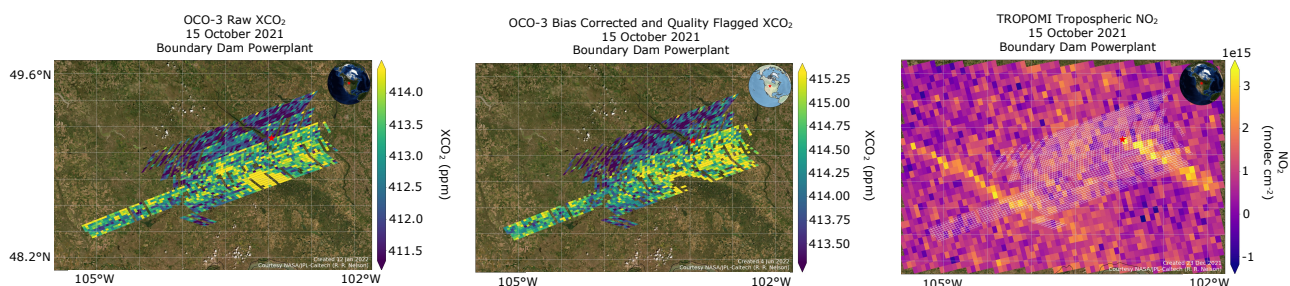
OCO-3 Raw XCO$_2$
15 October 2021
Boundary Dam Powerplant

49.6°N
48.2°N
105°W
102°W

414.0
413.5
413.0
412.5
412.0
411.5
XCO$_2$ (ppm)

Created 12 Jan 2022
Courtesy NASA/JPL-Caltech (R. R. Nelson)

OCO-3 Bias Corrected and Quality Flagged XCO$_2$
15 October 2021
Boundary Dam Powerplant

105°W
102°W

415.25
415.00
414.75
414.50
414.25
414.00
413.75
413.50
XCO$_2$ (ppm)

Created 8 Jan 2022
Courtesy NASA/JPL-Caltech (R. R. Nelson)

TROPOMI Tropospheric NO$_2$
15 October 2021
Boundary Dam Powerplant

105°W
102°W

1e15
3
2
1
0
-1
NO$_2$
(molec cm$^{-2}$)

Created 31 Dec 2021
Courtesy NASA/JPL-Caltech (R. R. Nelson)